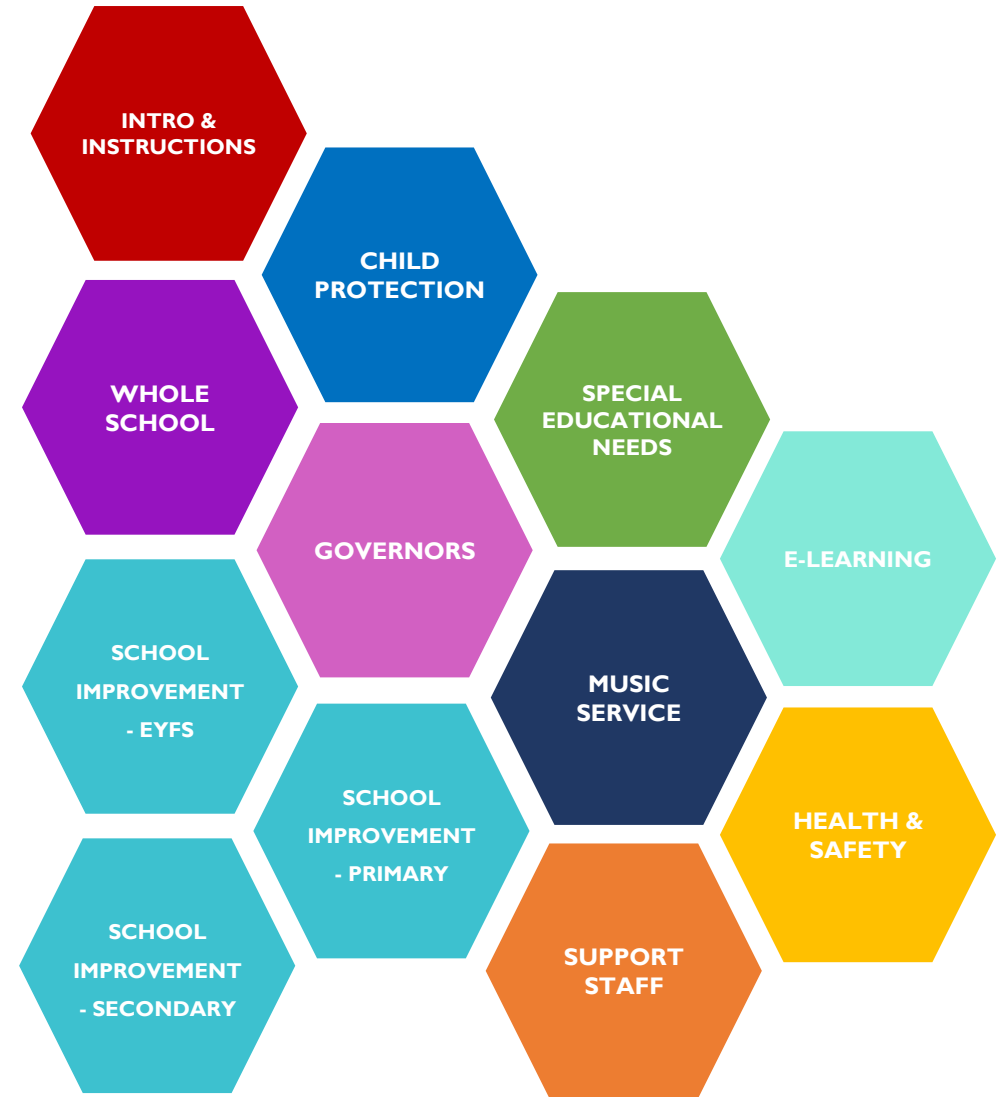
INTRO & INSTRUCTIONS

CHILD PROTECTION

WHOLE SCHOOL

SPECIAL EDUCATIONAL NEEDS

GOVERNORS

E-LEARNING

SCHOOL IMPROVEMENT - EYFS

MUSIC SERVICE

SCHOOL IMPROVEMENT - PRIMARY

HEALTH & SAFETY

SCHOOL IMPROVEMENT - SECONDARY

SUPPORT STAFF